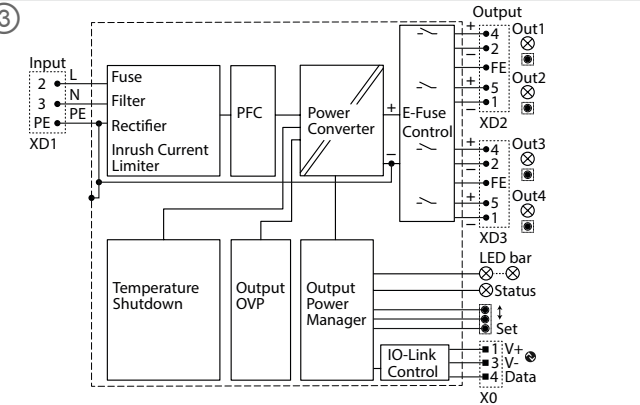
3

Input
2 L
3 N
PE PE
XD1

Fuse
Filter
Rectifier
Inrush Current Limiter

PFC

Power Converter

+
−

E-Fuse Control

Output
+ 4
− 2
FE
+ 5
− 1
Out1
Out2
XD2

+ 4
− 2
FE
+ 5
− 1
Out3
Out4
XD3

Temperature Shutdown

Output OVP

Output Power Manager

LED bar
Status
↕
Set

IO-Link Control

1 V+
3 V-
4 Data
X0